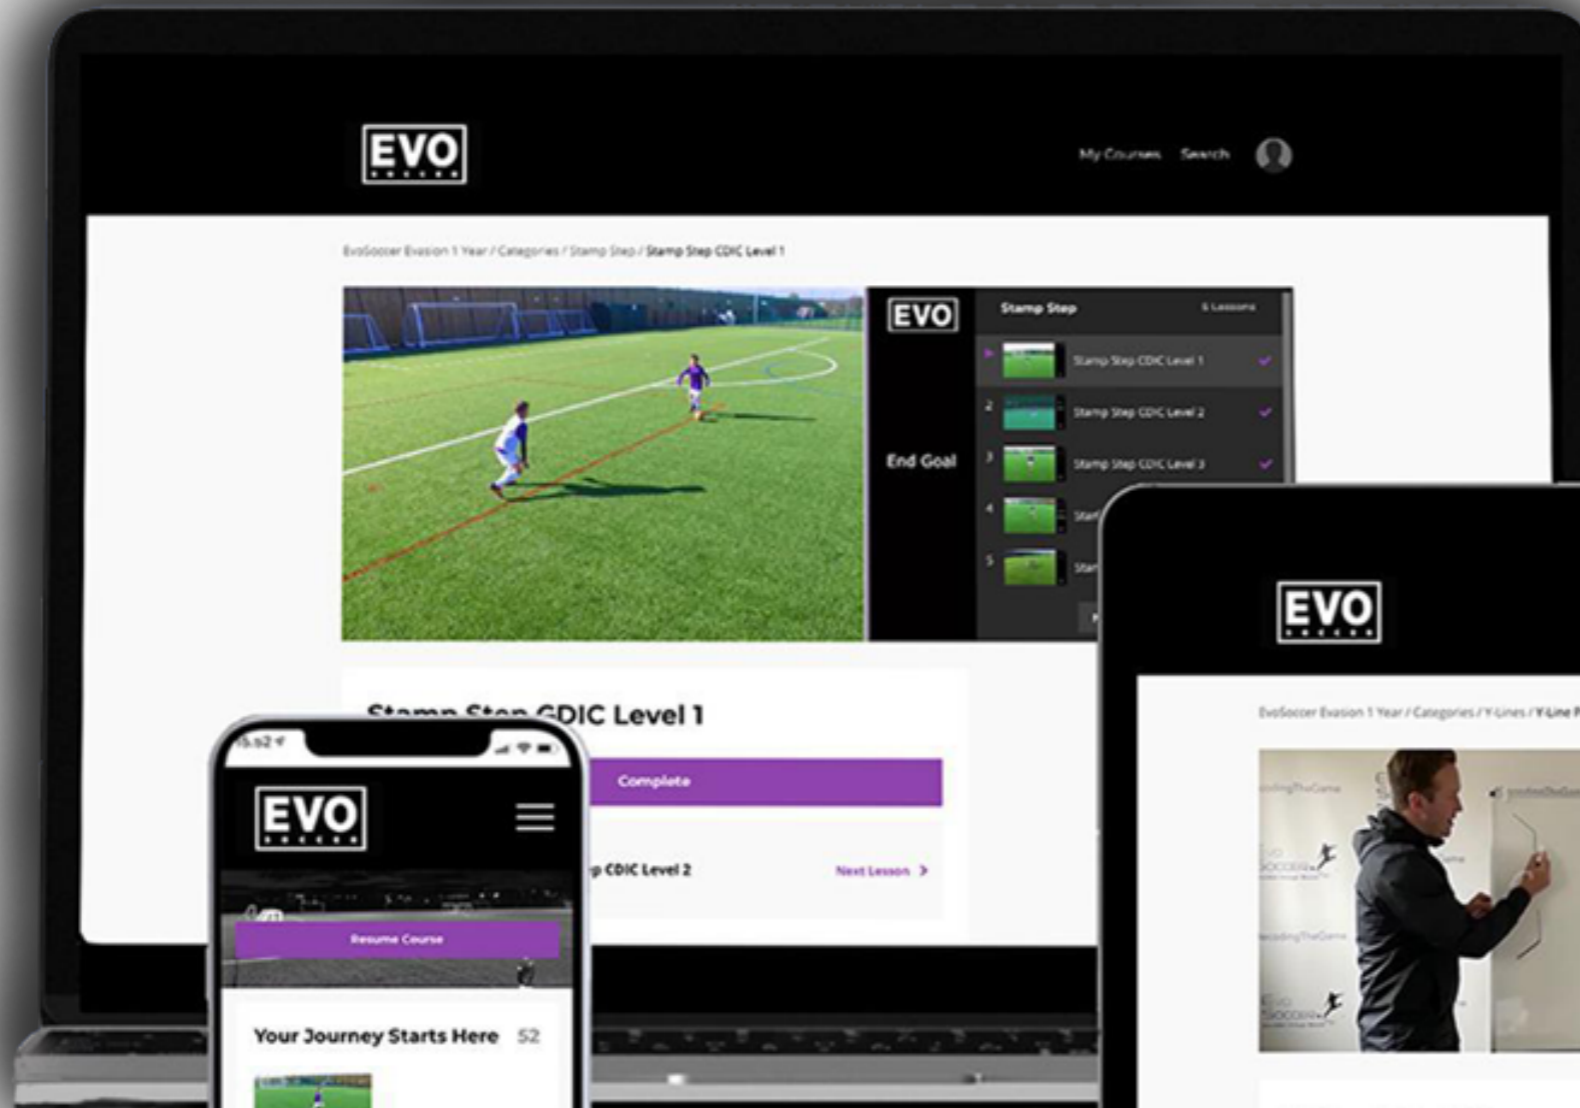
EVO

My Courses Search

EvoSoccer Evasion 1 Year / Categories / Stamp Step / Stamp Step CDIC Level 1

EVO

End Goal

Stamp Step 6 Lessons

1 Stamp Step CDIC Level 1

2 Stamp Step CDIC Level 2

3 Stamp Step CDIC Level 3

4 Stam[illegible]

5 Stam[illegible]

Stamp Step CDIC Level 1

Complete

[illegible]p CDIC Level 2

Next Lesson >

5:52

EVO

Resume Course

Your Journey Starts Here 52

EVO

EvoSoccer Evasion 1 Year / Categories / Y-Lines / Y-Line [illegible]